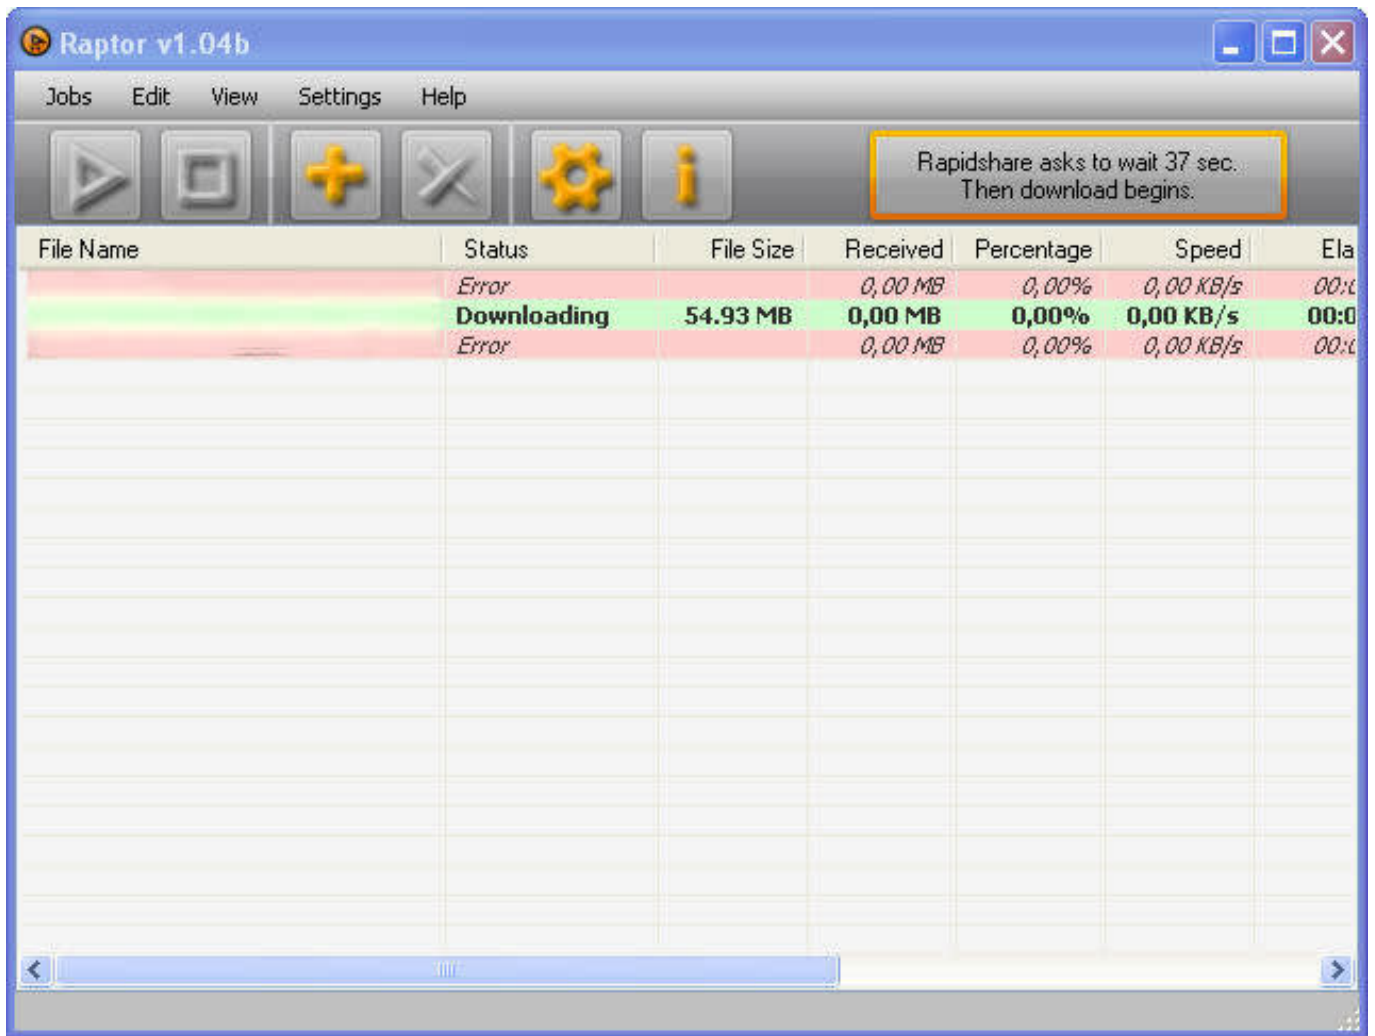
Raptor v1.04b

Jobs Edit View Settings Help

Rapidshare asks to wait 37 sec.
Then download begins.

| File Name | Status | File Size | Received | Percentage | Speed | Ela |
|---|---|---|---|---|---|---|
| | Error | | 0,00 MB | 0,00% | 0,00 KB/s | 00:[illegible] |
| | Downloading | 54.93 MB | 0,00 MB | 0,00% | 0,00 KB/s | 00:0 |
| | Error | | 0,00 MB | 0,00% | 0,00 KB/s | 00:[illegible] |